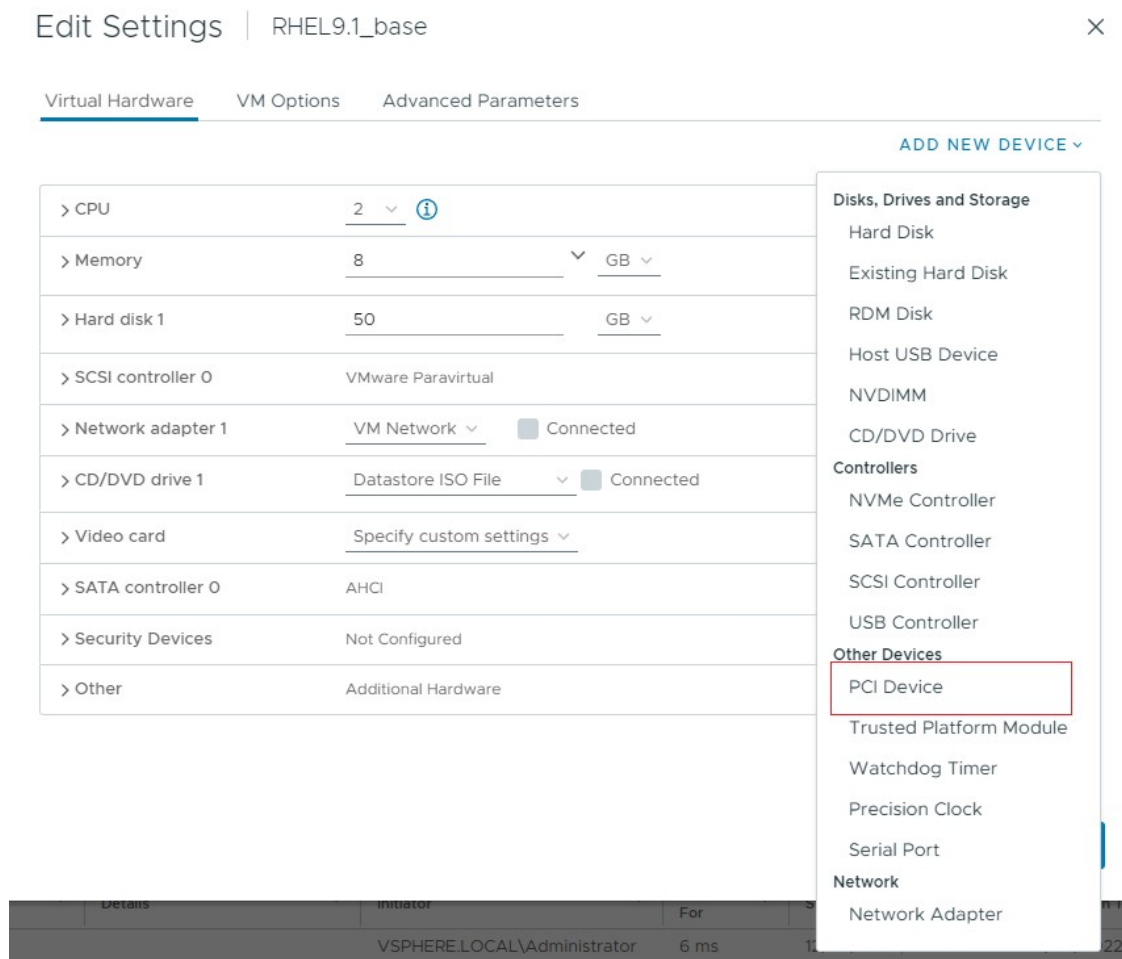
Edit Settings | RHEL9.1_base

×

Virtual Hardware VM Options Advanced Parameters

ADD NEW DEVICE ˅

| > CPU | 2 ˅ ⓘ |
|---|---|
| > Memory | 8 ˅ GB ˅ |
| > Hard disk 1 | 50 GB ˅ |
| > SCSI controller 0 | VMware Paravirtual |
| > Network adapter 1 | VM Network ˅ Connected |
| > CD/DVD drive 1 | Datastore ISO File ˅ Connected |
| > Video card | Specify custom settings ˅ |
| > SATA controller 0 | AHCI |
| > Security Devices | Not Configured |
| > Other | Additional Hardware |

Disks, Drives and Storage
Hard Disk
Existing Hard Disk
RDM Disk
Host USB Device
NVDIMM
CD/DVD Drive
Controllers
NVMe Controller
SATA Controller
SCSI Controller
USB Controller
Other Devices
PCI Device
Trusted Platform Module
Watchdog Timer
Precision Clock
Serial Port
Network
Network Adapter

Details Initiator For
VSPHERE.LOCAL\Administrator 6 ms